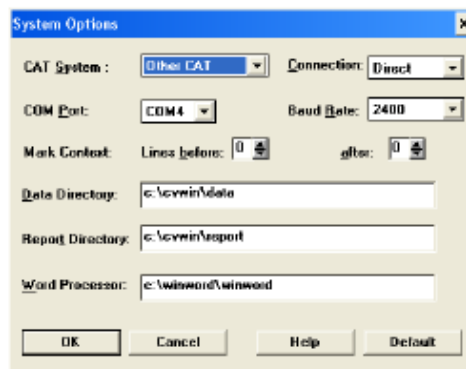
System Options

CAT System : Other CAT
Connection: Direct

COM Port: COM4
Baud Rate: 2400

Mark Context: Lines before: 0 after: 0

Data Directory: c:\cvwin\data

Report Directory: c:\cvwin\report

Word Processor: c:\winword\winword

OK
Cancel
Help
Default